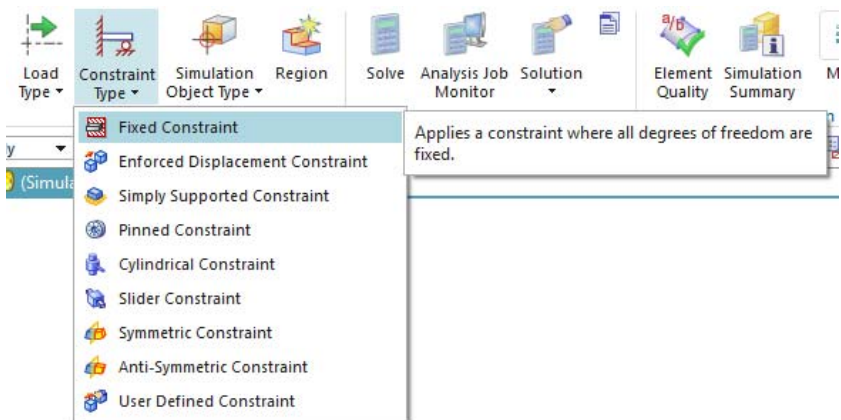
Load Type ▾

Constraint Type ▾

Simulation Object Type ▾

Region

Solve

Analysis Job Monitor

Solution ▾

Element Quality

Simulation Summary

M

y

(Simula

Fixed Constraint

Enforced Displacement Constraint

Simply Supported Constraint

Pinned Constraint

Cylindrical Constraint

Slider Constraint

Symmetric Constraint

Anti-Symmetric Constraint

User Defined Constraint

Applies a constraint where all degrees of freedom are fixed.